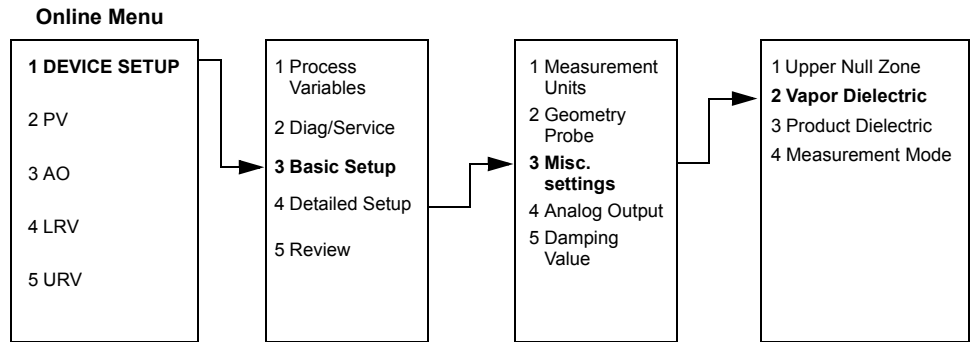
Online Menu

1 DEVICE SETUP

2 PV

3 AO

4 LRV

5 URV

1 Process Variables

2 Diag/Service

3 Basic Setup

4 Detailed Setup

5 Review

1 Measurement Units

2 Geometry Probe

3 Misc. settings

4 Analog Output

5 Damping Value

1 Upper Null Zone

2 Vapor Dielectric

3 Product Dielectric

4 Measurement Mode